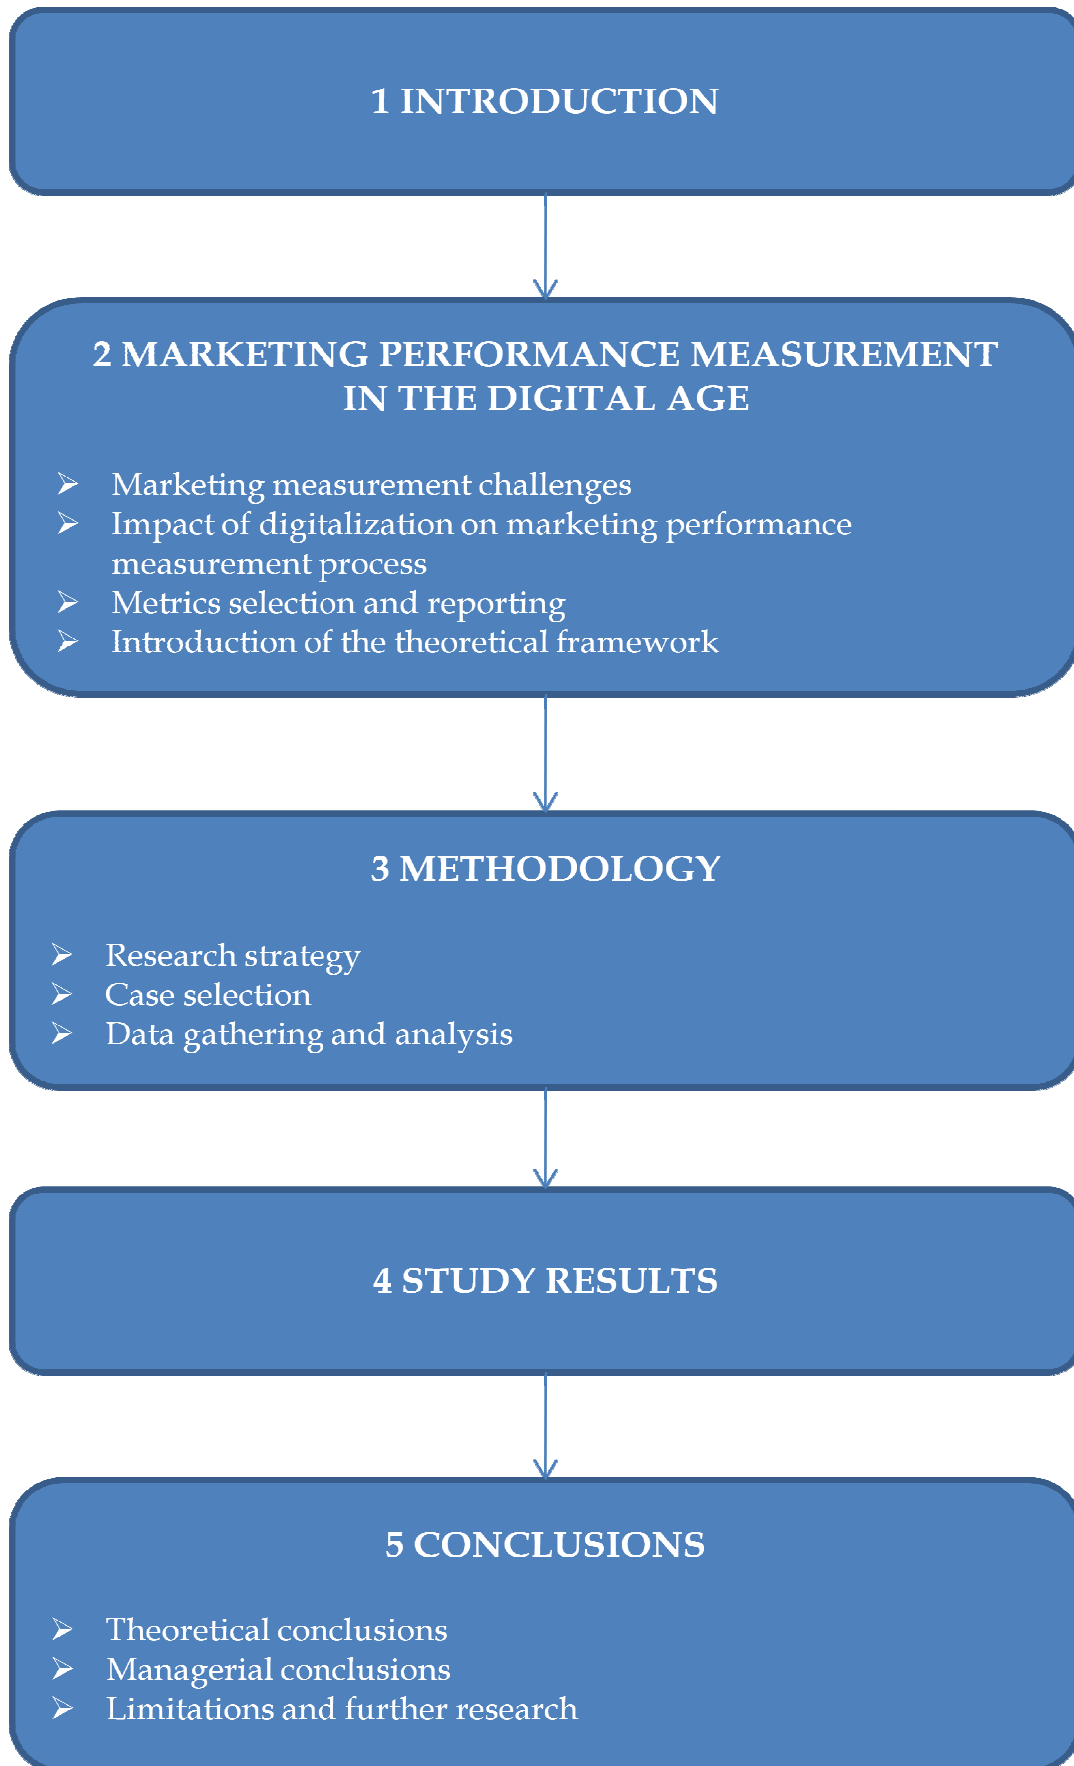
1 INTRODUCTION

2 MARKETING PERFORMANCE MEASUREMENT IN THE DIGITAL AGE

- Marketing measurement challenges
- Impact of digitalization on marketing performance measurement process
- Metrics selection and reporting
- Introduction of the theoretical framework

3 METHODOLOGY

- Research strategy
- Case selection
- Data gathering and analysis

4 STUDY RESULTS

5 CONCLUSIONS

- Theoretical conclusions
- Managerial conclusions
- Limitations and further research